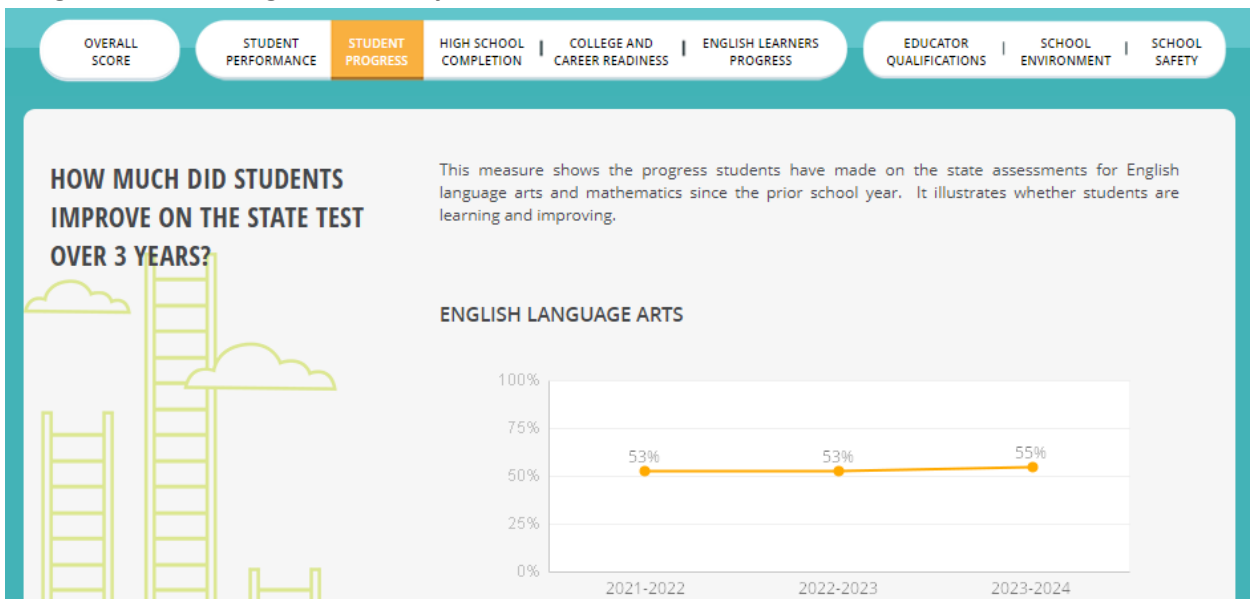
OVERALL SCORE

STUDENT PERFORMANCE | STUDENT PROGRESS | HIGH SCHOOL COMPLETION | COLLEGE AND CAREER READINESS | ENGLISH LEARNERS PROGRESS

EDUCATOR QUALIFICATIONS | SCHOOL ENVIRONMENT | SCHOOL SAFETY

HOW MUCH DID STUDENTS IMPROVE ON THE STATE TEST OVER 3 YEARS?

This measure shows the progress students have made on the state assessments for English language arts and mathematics since the prior school year. It illustrates whether students are learning and improving.

ENGLISH LANGUAGE ARTS

100%
75%
50%
25%
0%

53%
53%
55%

2021-2022
2022-2023
2023-2024